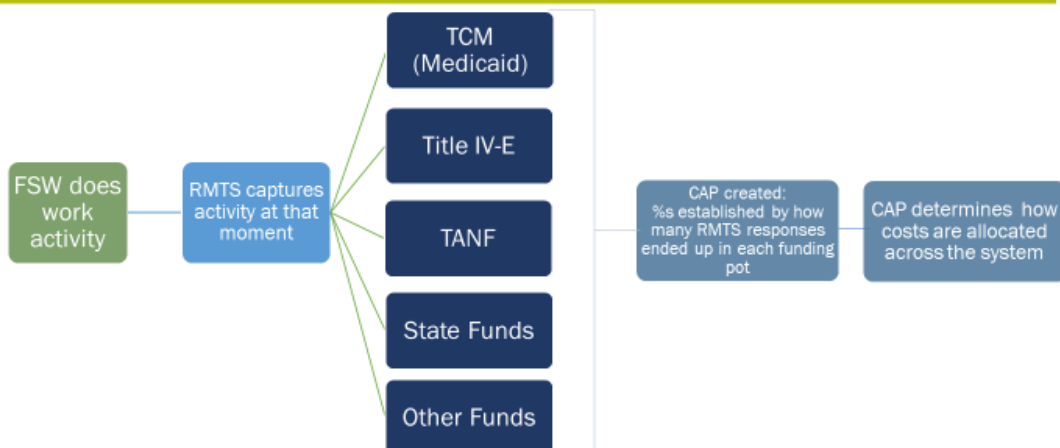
FSW does work activity

RMTS captures activity at that moment

TCM (Medicaid)

Title IV-E

TANF

State Funds

Other Funds

CAP created: %s established by how many RMTS responses ended up in each funding pot

CAP determines how costs are allocated across the system